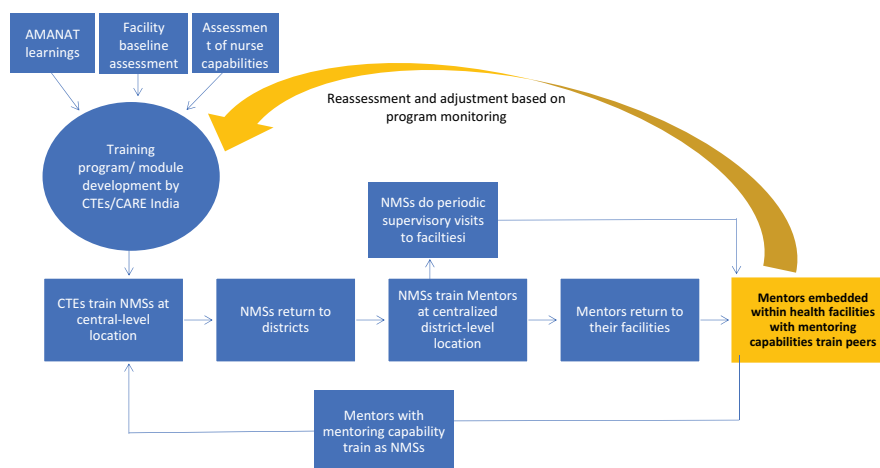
AMANAT learnings

Facility baseline assessment

Assessmen t of nurse capabilities

Reassessment and adjustment based on program monitoring

Training program/ module development by CTEs/CARE India

NMSs do periodic supervisory visits to faciltiesi

CTEs train NMSs at central-level location

NMSs return to districts

NMSs train Mentors at centralized district-level location

Mentors return to their facilities

Mentors embedded within health facilities with mentoring capabilities train peers

Mentors with mentoring capability train as NMSs